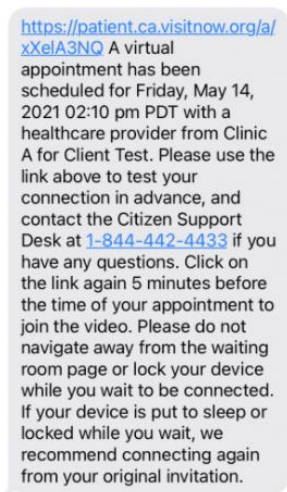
https://patient.ca.visitnow.org/a/xXelA3NQ A virtual appointment has been scheduled for Friday, May 14, 2021 02:10 pm PDT with a healthcare provider from Clinic A for Client Test. Please use the link above to test your connection in advance, and contact the Citizen Support Desk at 1-844-442-4433 if you have any questions. Click on the link again 5 minutes before the time of your appointment to join the video. Please do not navigate away from the waiting room page or lock your device while you wait to be connected. If your device is put to sleep or locked while you wait, we recommend connecting again from your original invitation.